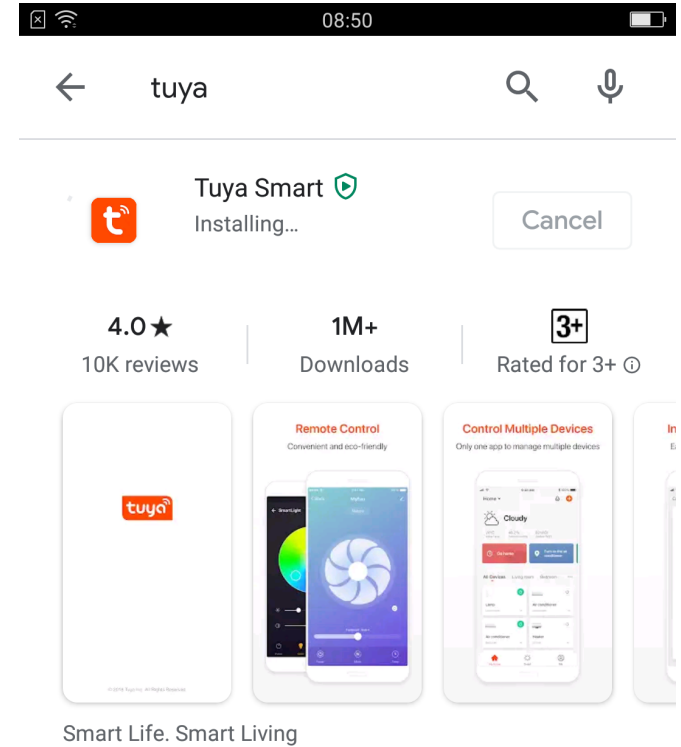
08:50

tuya

Tuya Smart
Installing...
Cancel

4.0★
10K reviews

1M+
Downloads

3+
Rated for 3+ ⓘ

tuya

Remote Control
Convenient and eco-friendly

Control Multiple Devices
Only one app to manage multiple devices

Cloudy

Smart Life. Smart Living